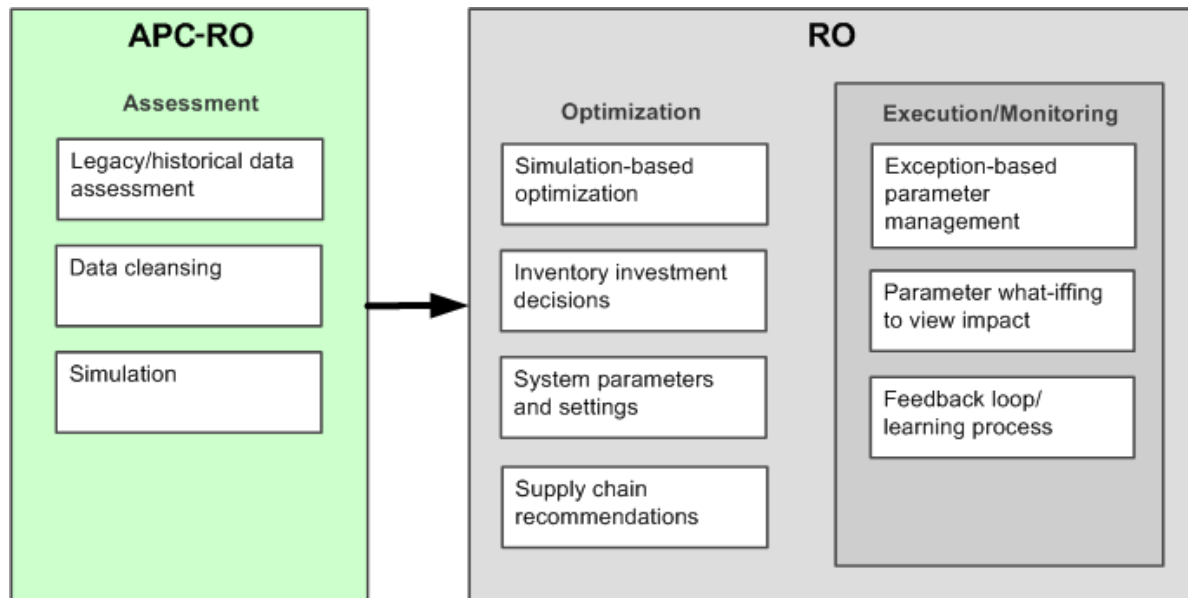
APC-RO

Assessment

Legacy/historical data assessment

Data cleansing

Simulation

RO

Optimization

Simulation-based optimization

Inventory investment decisions

System parameters and settings

Supply chain recommendations

Execution/Monitoring

Exception-based parameter management

Parameter what-iffing to view impact

Feedback loop/ learning process